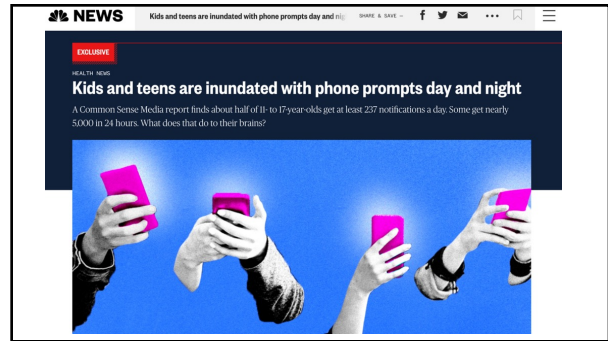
NEWS Kids and teens are inundated with phone prompts day and nig SHARE & SAVE

EXCLUSIVE

HEALTH NEWS

Kids and teens are inundated with phone prompts day and night

A Common Sense Media report finds about half of 11- to 17-year-olds get at least 237 notifications a day. Some get nearly 5,000 in 24 hours. What does that do to their brains?